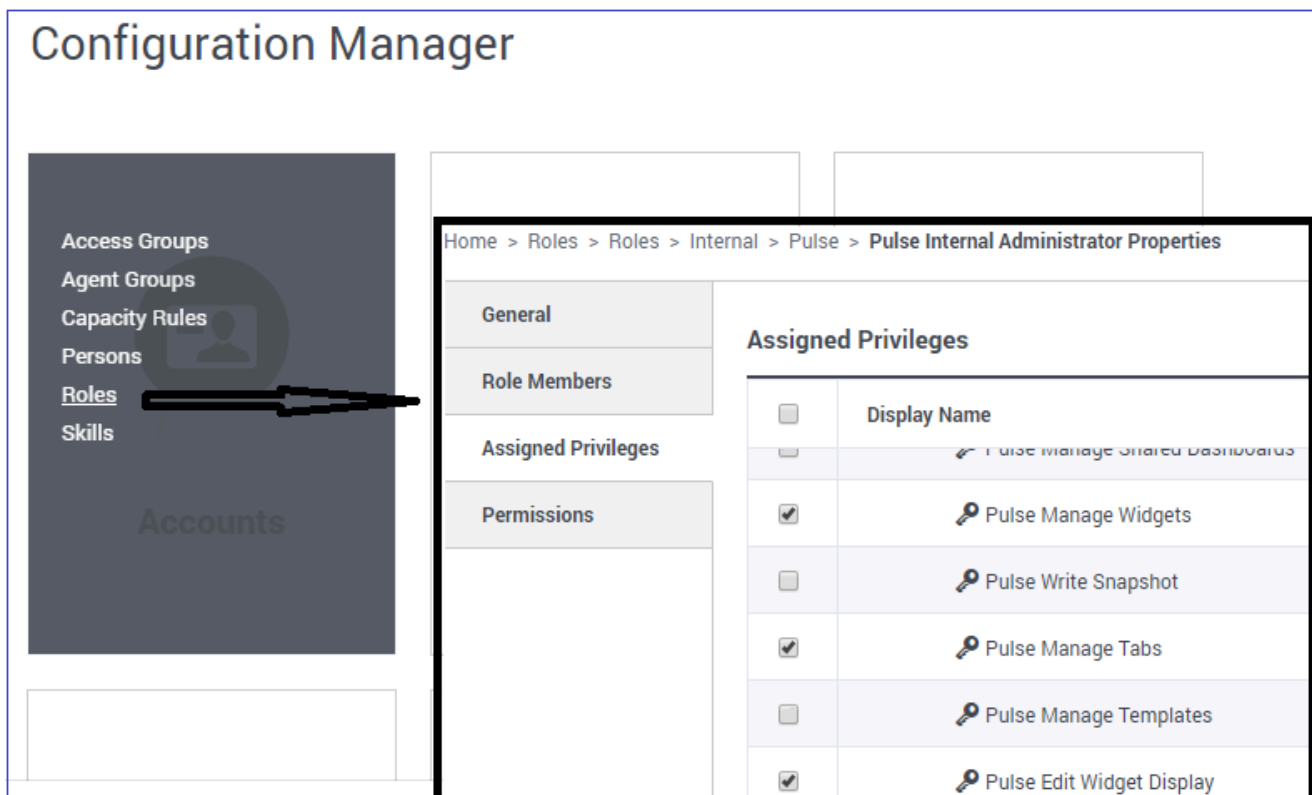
Configuration Manager

Access Groups
Agent Groups
Capacity Rules
Persons
Roles
Skills

Accounts

Home > Roles > Roles > Internal > Pulse > **Pulse Internal Administrator Properties**

General
Role Members
Assigned Privileges
Permissions

Assigned Privileges

| | Display Name |
|---|---|
| | Pulse Manage Shared Dashboards |
| ✔ | Pulse Manage Widgets |
| | Pulse Write Snapshot |
| ✔ | Pulse Manage Tabs |
| | Pulse Manage Templates |
| ✔ | Pulse Edit Widget Display |